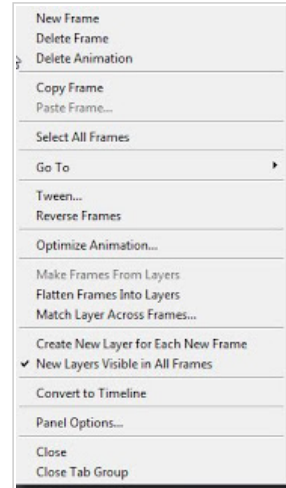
New Frame
Delete Frame
Delete Animation

Copy Frame
Paste Frame...

Select All Frames

Go To

Tween...
Reverse Frames

Optimize Animation...

Make Frames From Layers
Flatten Frames Into Layers
Match Layer Across Frames...

Create New Layer for Each New Frame
✔ New Layers Visible in All Frames

Convert to Timeline

Panel Options...

Close
Close Tab Group